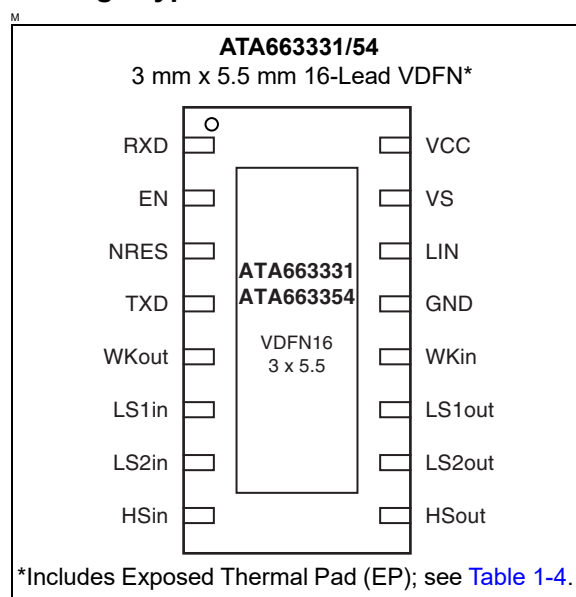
M

ATA663331/54
3 mm x 5.5 mm 16-Lead VDFN*

RXD
EN
NRES
TXD
WKout
LS1in
LS2in
HSin

ATA663331
ATA663354

VDFN16
3 x 5.5

VCC
VS
LIN
GND
WKin
LS1out
LS2out
HSout

*Includes Exposed Thermal Pad (EP); see Table 1-4.